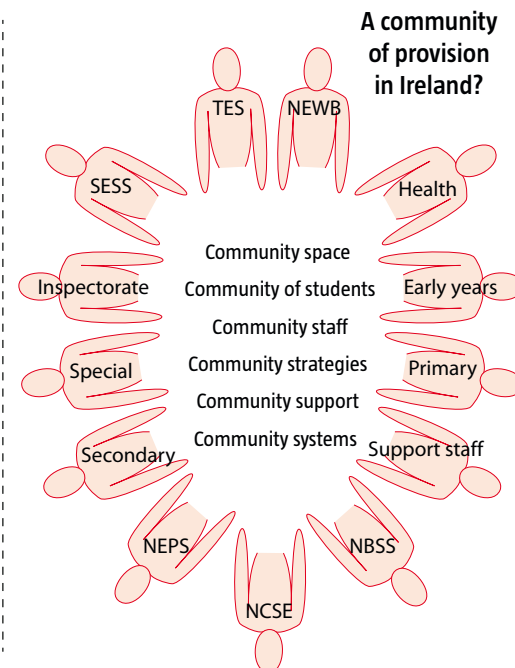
A community of provision in Ireland?

TES
NEWB
SESS
Health
Inspectorate
Early years
Special
Primary
Secondary
Support staff
NEPS
NBSS
NCSE

Community space
Community of students
Community staff
Community strategies
Community support
Community systems